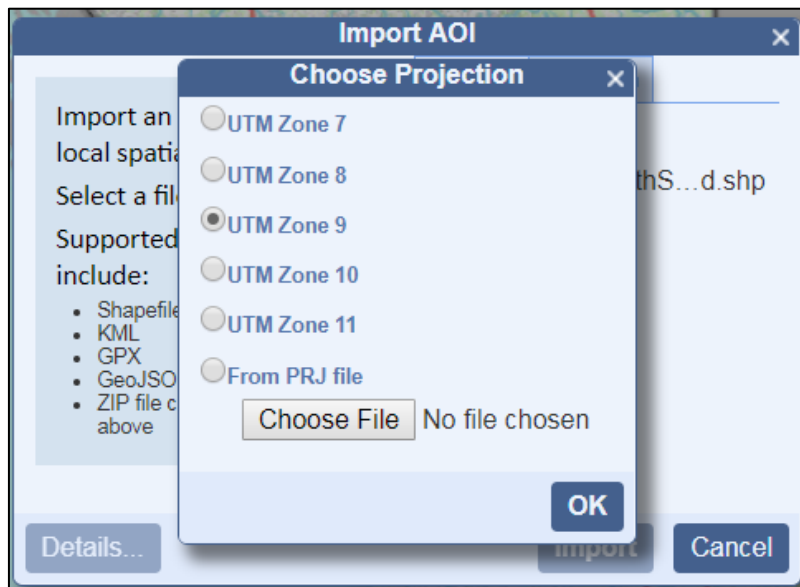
Import AOI
×

Import an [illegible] local spati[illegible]

Select a fil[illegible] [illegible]thS…d.shp

Supported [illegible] include:

- Shapefile
- KML
- GPX
- GeoJSO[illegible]
- ZIP file c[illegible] above

Choose Projection
×

UTM Zone 7

UTM Zone 8

UTM Zone 9

UTM Zone 10

UTM Zone 11

From PRJ file

Choose File No file chosen

OK

Details...

Import

Cancel